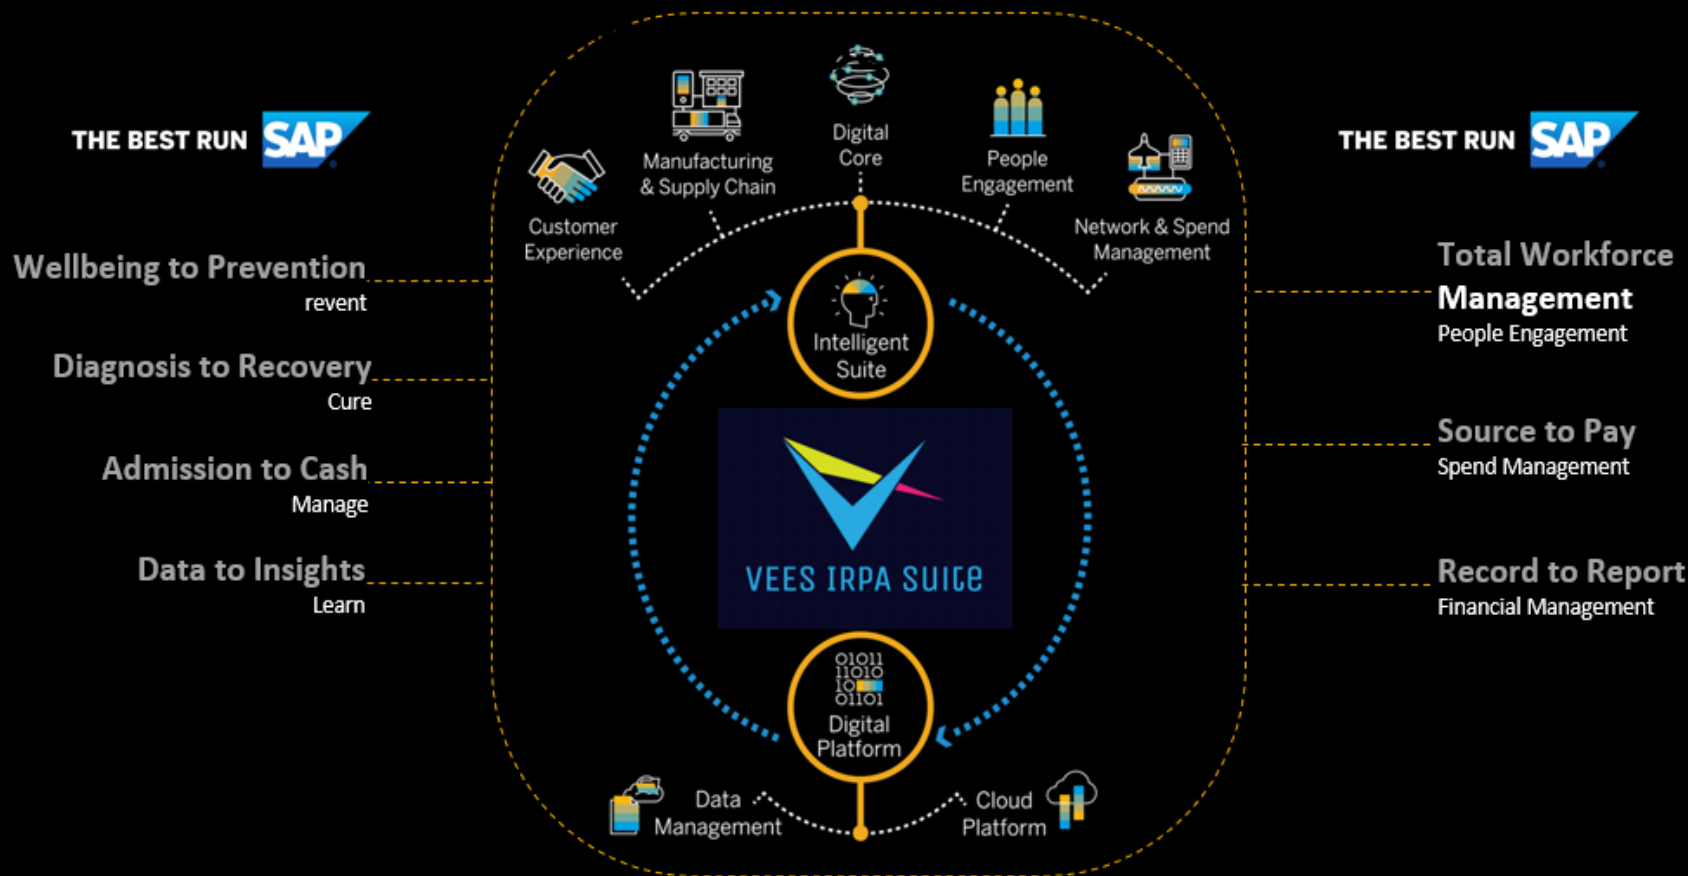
THE BEST RUN SAP

Wellbeing to Prevention
revent

Diagnosis to Recovery
Cure

Admission to Cash
Manage

Data to Insights
Learn

Customer Experience

Manufacturing & Supply Chain

Digital Core

People Engagement

Network & Spend Management

Intelligent Suite

VEES IRPA SUITE

01011
11010
10
01101
Digital Platform

Data Management

Cloud Platform

THE BEST RUN SAP

Total Workforce Management
People Engagement

Source to Pay
Spend Management

Record to Report
Financial Management